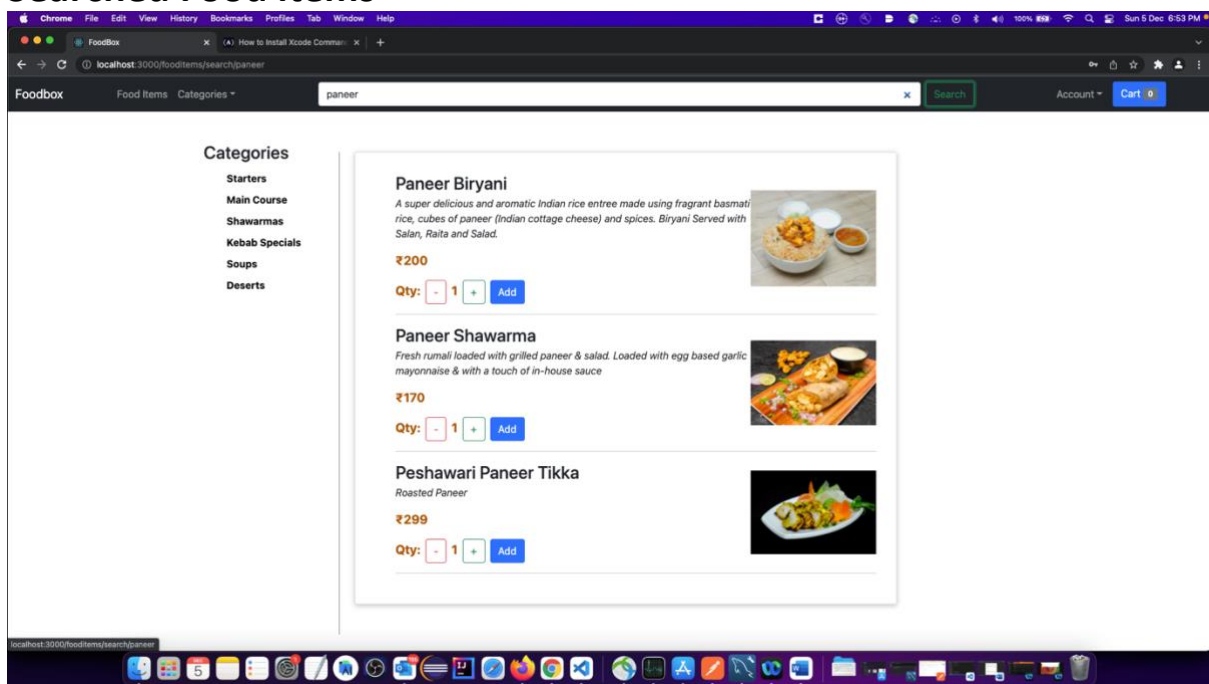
Chrome File Edit View History Bookmarks Profiles Tab Window Help

100% Sun 5 Dec 6:53 PM

FoodBox
How to Install Xcode Comman

localhost:3000/fooditems/search/paneer

Foodbox Food Items Categories

paneer

Search

Account Cart 0

Categories

Starters

Main Course

Shawarmas

Kebab Specials

Soups

Deserts

Paneer Biryani

A super delicious and aromatic Indian rice entree made using fragrant basmati rice, cubes of paneer (Indian cottage cheese) and spices. Biryani Served with Salan, Raita and Salad.

₹200

Qty: - 1 + Add

Paneer Shawarma

Fresh rumali loaded with grilled paneer & salad. Loaded with egg based garlic mayonnaise & with a touch of in-house sauce

₹170

Qty: - 1 + Add

Peshawari Paneer Tikka

Roasted Paneer

₹299

Qty: - 1 + Add

localhost:3000/fooditems/search/paneer